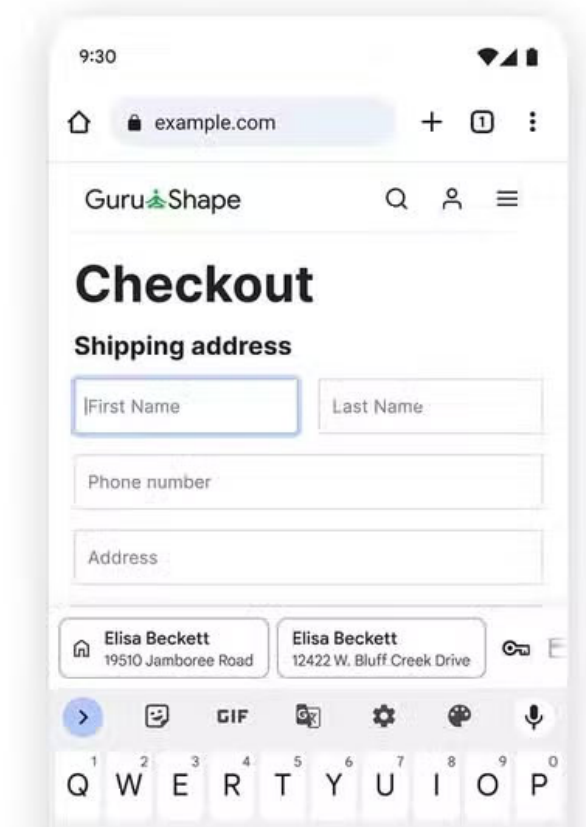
9:30

example.com

1

GuruShape

Checkout

Shipping address

First Name

Last Name

Phone number

Address

Elisa Beckett
19510 Jamboree Road

Elisa Beckett
12422 W. Bluff Creek Drive

GIF

Q W E R T Y U I O P
1 2 3 4 5 6 7 8 9 0